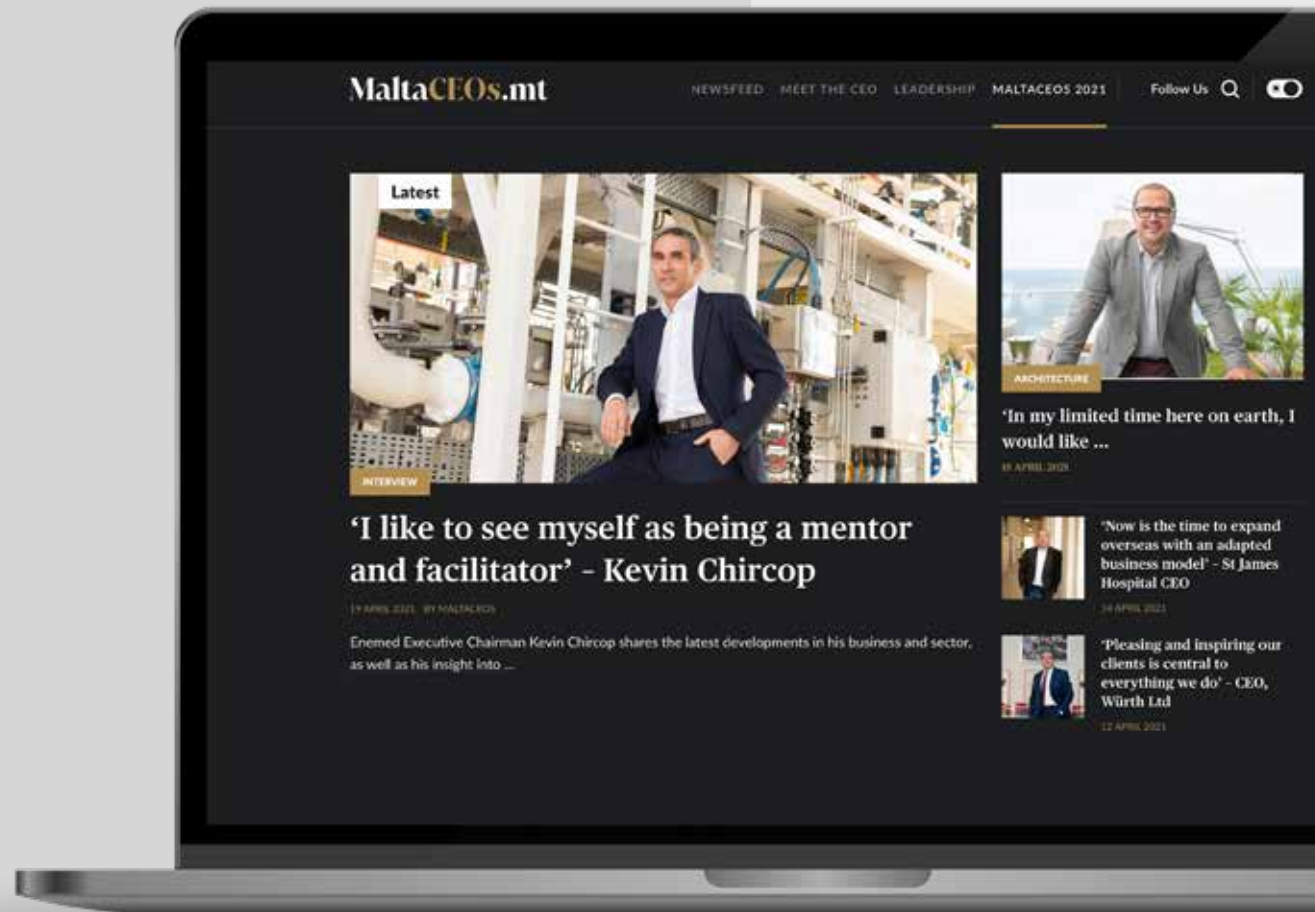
MaltaCEOs.mt

NEWSFEED MEET THE CEO LEADERSHIP MALTACEOS 2021

Follow Us

Latest

INTERVIEW

'I like to see myself as being a mentor and facilitator' - Kevin Chircop

19 APRIL 2021 BY MALTACEOS

Enemed Executive Chairman Kevin Chircop shares the latest developments in his business and sector, as well as his insight into ...

ARCHITECTURE

'In my limited time here on earth, I would like ...

15 APRIL 2021

'Now is the time to expand overseas with an adapted business model' - St James Hospital CEO

14 APRIL 2021

'Pleasing and inspiring our clients is central to everything we do' - CEO, Würth Ltd

12 APRIL 2021